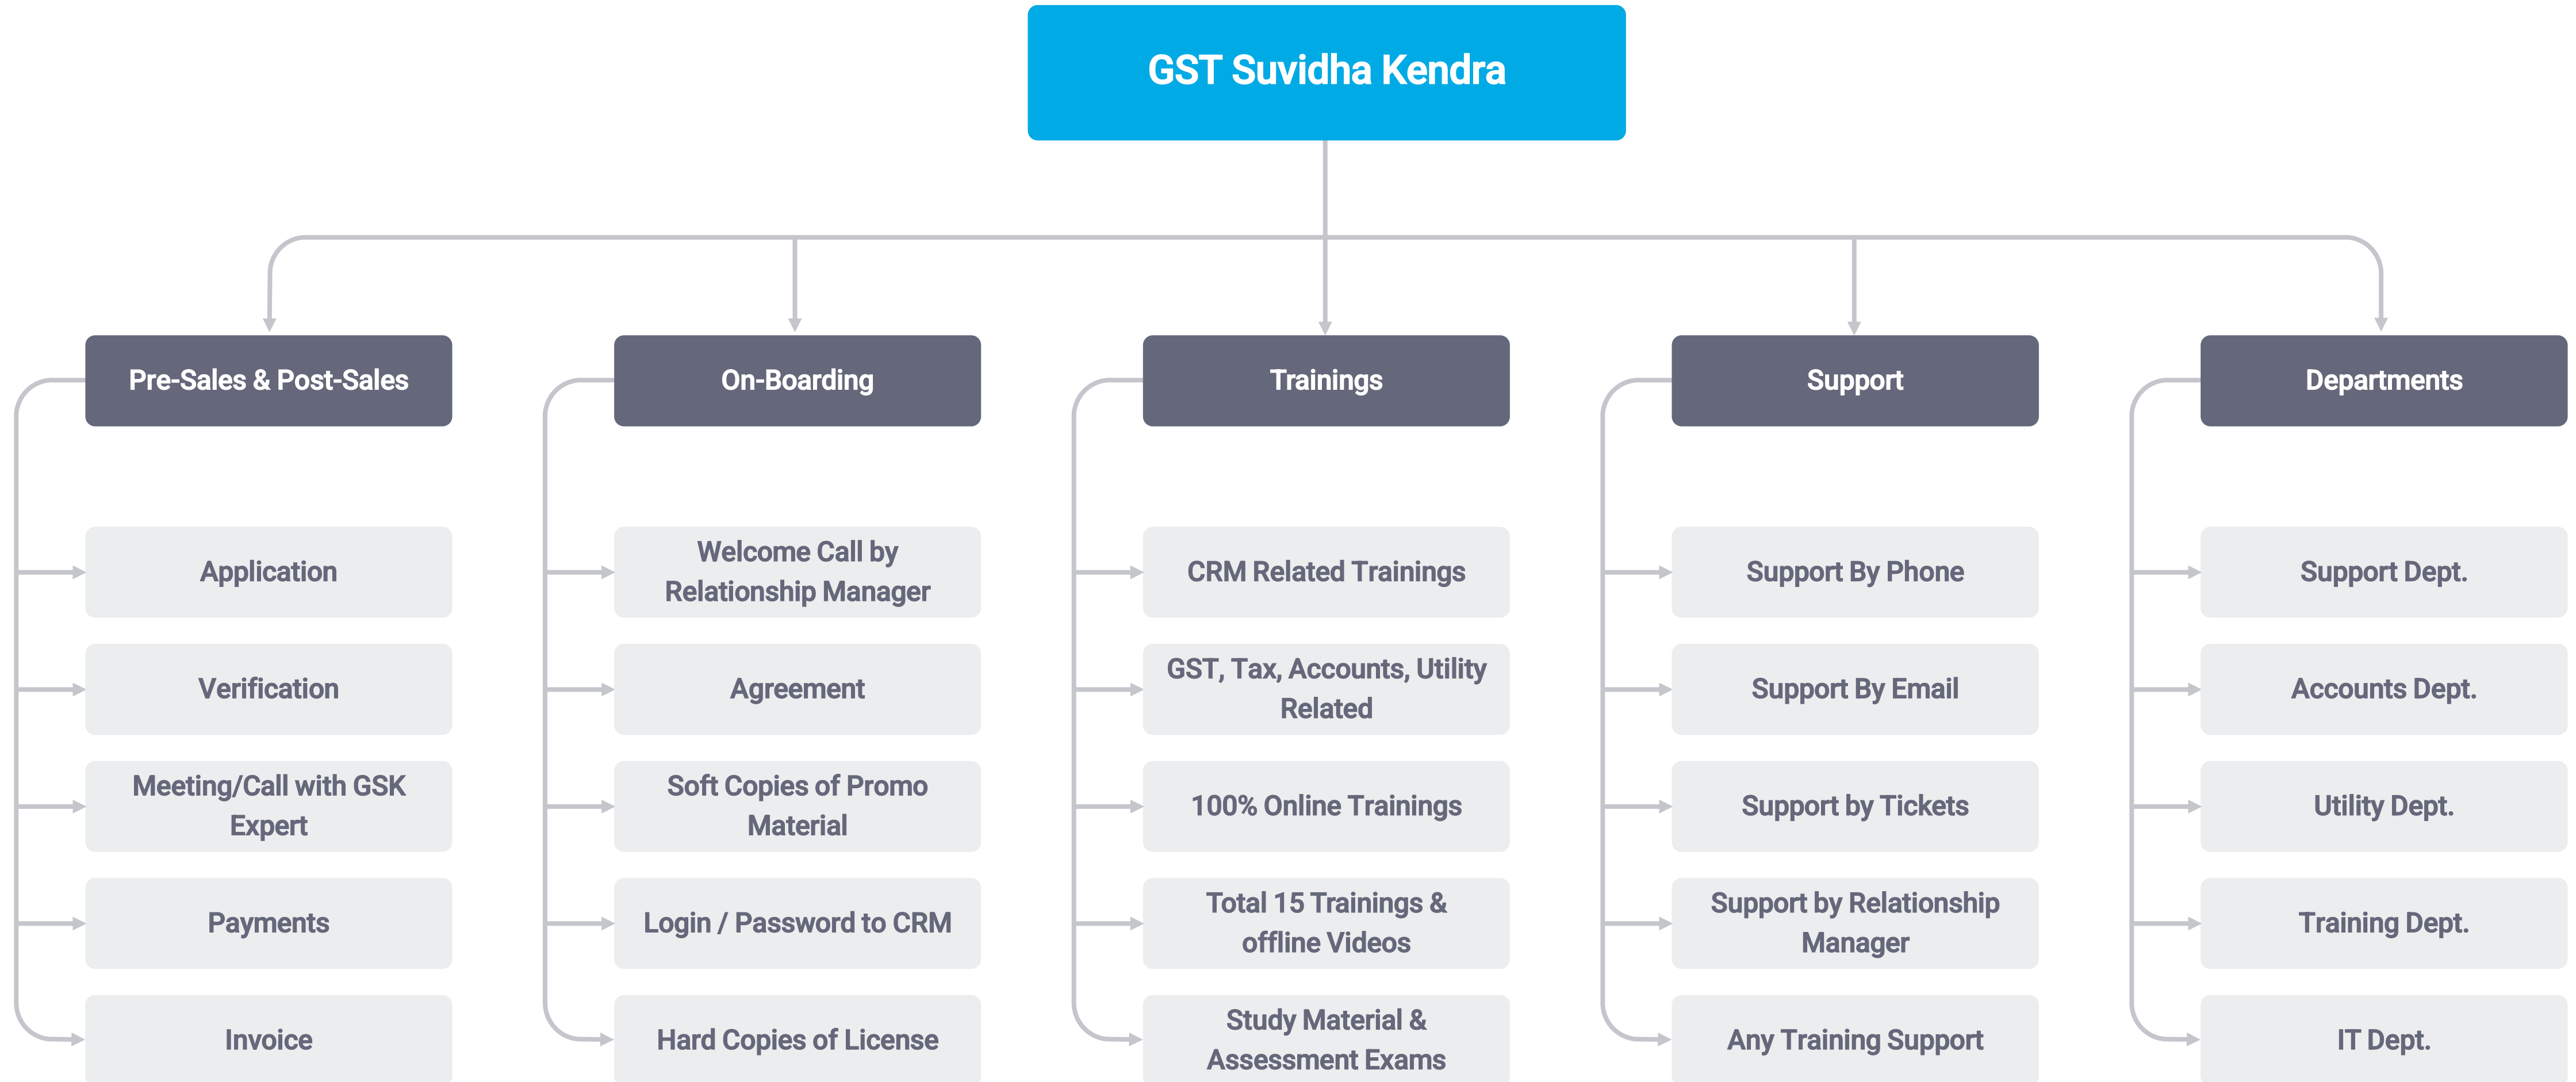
GST Suvidha Kendra

Pre-Sales & Post-Sales

Application

Verification

Meeting/Call with GSK Expert

Payments

Invoice

On-Boarding

Welcome Call by Relationship Manager

Agreement

Soft Copies of Promo Material

Login / Password to CRM

Hard Copies of License

Trainings

CRM Related Trainings

GST, Tax, Accounts, Utility Related

100% Online Trainings

Total 15 Trainings & offline Videos

Study Material & Assessment Exams

Support

Support By Phone

Support By Email

Support by Tickets

Support by Relationship Manager

Any Training Support

Departments

Support Dept.

Accounts Dept.

Utility Dept.

Training Dept.

IT Dept.